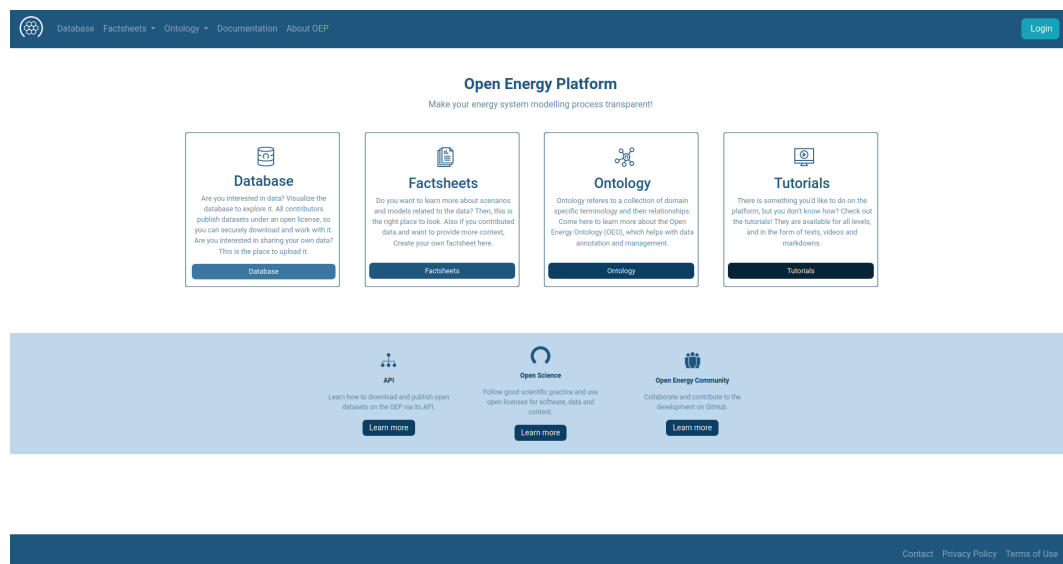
Database Factsheets Ontology Documentation About OEP

Login

Open Energy Platform

Make your energy system modelling process transparent!

Database

Are you interested in data? Visualize the database to explore it. All contributors publish datasets under an open license, so you can securely download and work with it. Are you interested in sharing your own data? This is the place to upload it.

Database

Factsheets

Do you want to learn more about scenarios and models related to the data? Then, this is the right place to look. Also if you contributed data and want to provide more context, Create your own factsheet here.

Factsheets

Ontology

Ontology referes to a collection of domain specific terminology and their relationships. Come here to learn more about the Open Energy Ontology (OEO), which helps with data annotation and management.

Ontology

Tutorials

There is something you'd like to do on the platform, but you don't know how? Check out the tutorials! They are available for all levels, and in the form of texts, videos and markdowns.

Tutorials

API

Learn how to download and publish open datasets on the OEP via its API.

Learn more

Open Science

Follow good scientific practice and use open licenses for software, data and content.

Learn more

Open Energy Community

Collaborate and contribute to the development on GitHub.

Learn more

Contact Privacy Policy Terms of Use